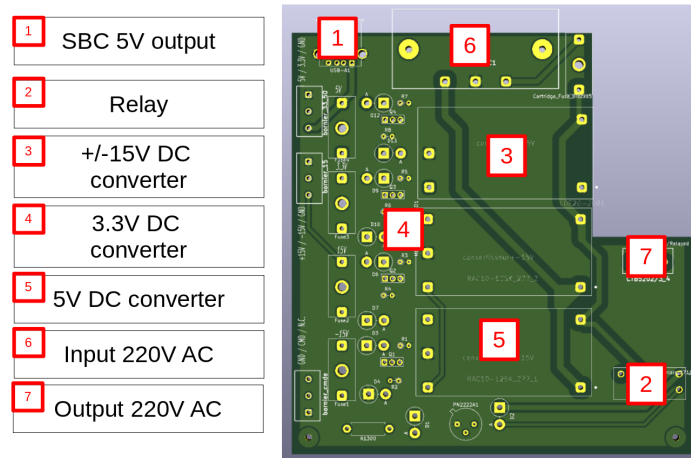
1 SBC 5V output

2 Relay

3 +/-15V DC converter

4 3.3V DC converter

5 5V DC converter

6 Input 220V AC

7 Output 220V AC

1

6

3

4

7

5

2

5V / 3.3V / GND

USB-A1

Cartridge_Fuse

bornier_3.3_50

5V

15V

bornier_15

+15V / -15V / GND

-15V

GND / GND / N.C.

bornier_cmde

Fuse1

RAC10-15SK_277_2

RAC10-12SK_277_1

PN2222A1

R1300

Relay